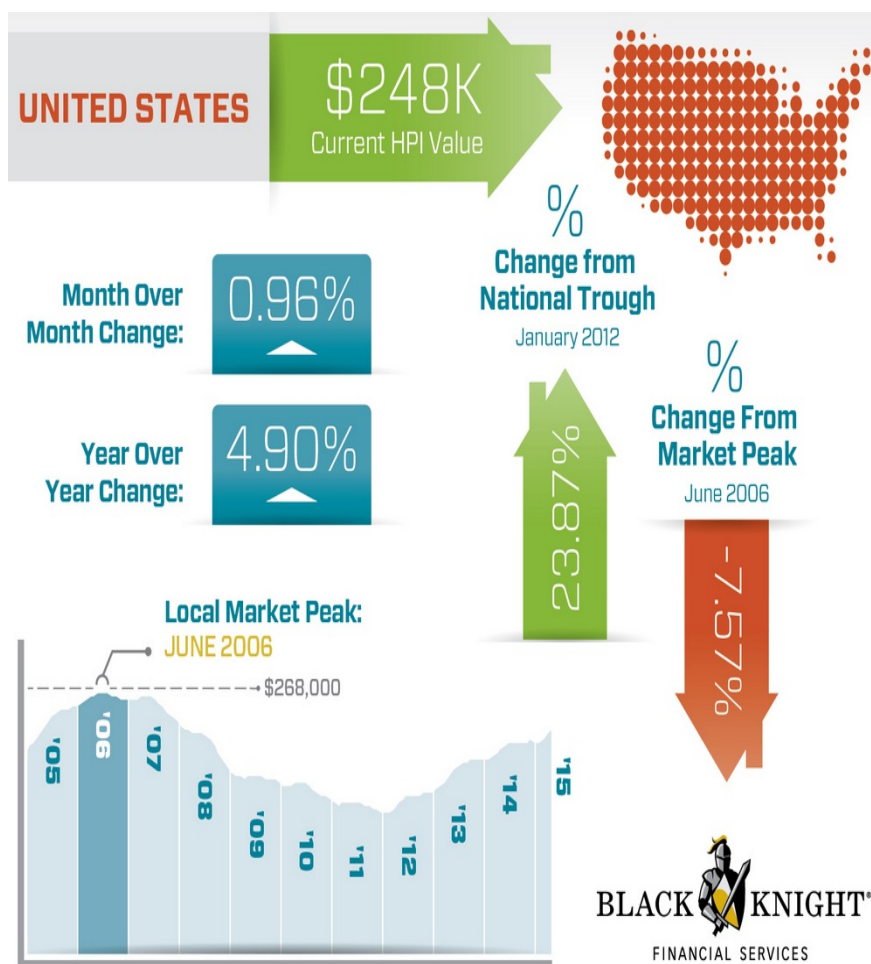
UNITED STATES

$248K
Current HPI Value

%
Change from National Trough
January 2012

23.87%

%
Change From Market Peak
June 2006

-7.57%

Month Over Month Change:
0.96%

Year Over Year Change:
4.90%

Local Market Peak:
JUNE 2006

$268,000

'05 '06 '07 '08 '09 '10 '11 '12 '13 '14 '15

BLACK KNIGHT®
FINANCIAL SERVICES